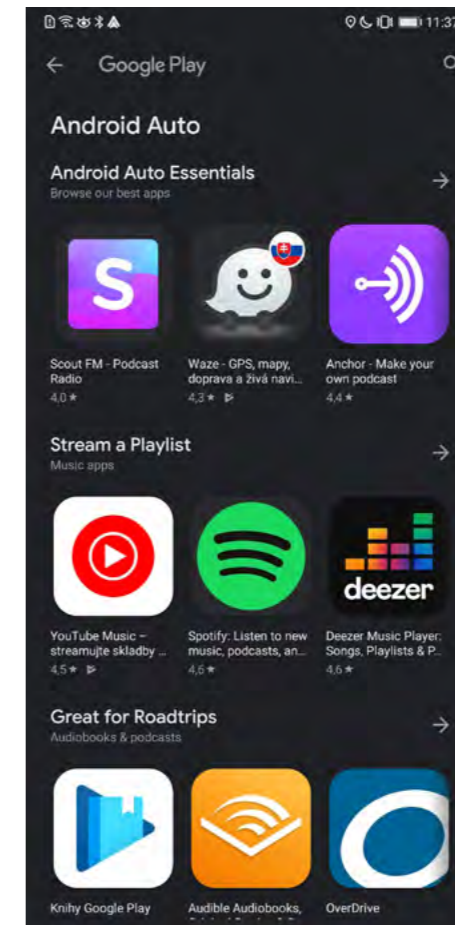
11:37

Google Play

Android Auto

Android Auto Essentials
Browse our best apps

S

Scout FM - Podcast Radio
4,0 ★

Waze - GPS, mapy, doprava a živá navi...
4,3 ★

Anchor - Make your own podcast
4,4 ★

Stream a Playlist
Music apps

YouTube Music – streamujte skladby ...
4,5 ★

Spotify: Listen to new music, podcasts, an...
4,6 ★

deezer

Deezer Music Player: Songs, Playlists & P...
4,6 ★

Great for Roadtrips
Audiobooks & podcasts

Knihy Google Play

Audible Audiobooks, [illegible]

OverDrive